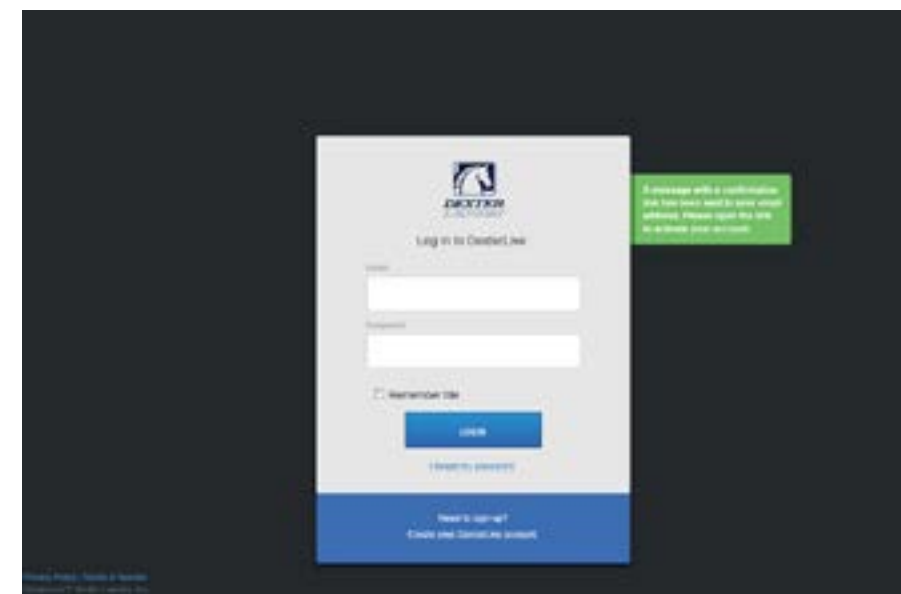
DEXTER
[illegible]

Log in to DexterLive

Email

Password

Remember Me

LOGIN

I forgot my password

Need to sign up?
Create your DexterLive account

A message with a confirmation link has been sent to your email address. Please open the link to activate your account.

Privacy Policy | Terms & Service
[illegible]